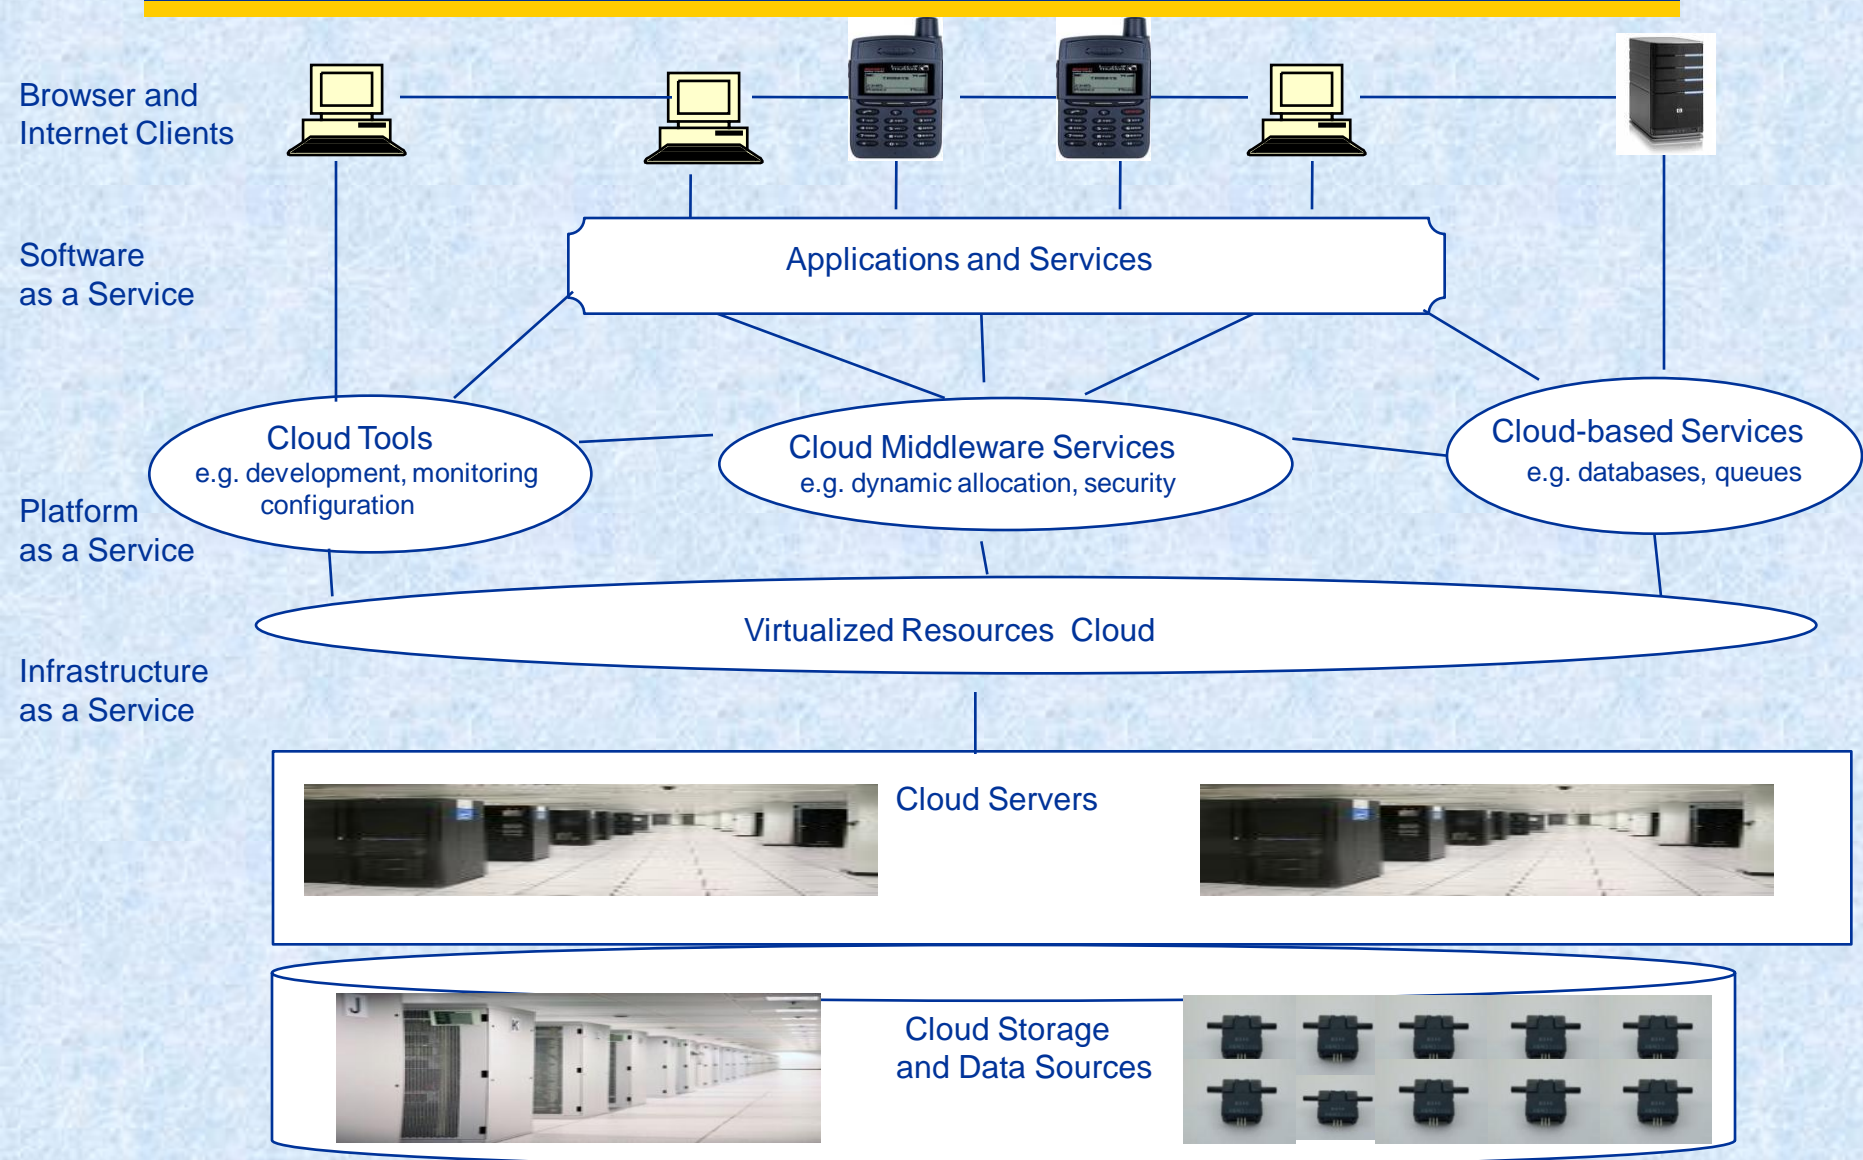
Browser and
Internet Clients

Software
as a Service

Applications and Services

Cloud Tools
e.g. development, monitoring
configuration

Cloud Middleware Services
e.g. dynamic allocation, security

Cloud-based Services
e.g. databases, queues

Platform
as a Service

Virtualized Resources Cloud

Infrastructure
as a Service

Cloud Servers

Cloud Storage
and Data Sources